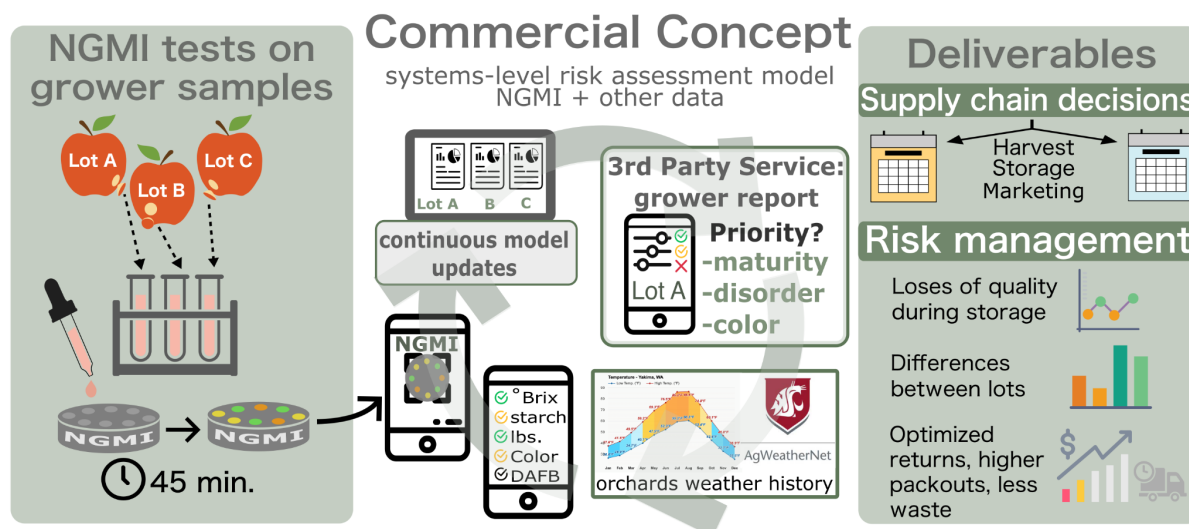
Commercial Concept

systems-level risk assessment model NGMI + other data

NGMI tests on grower samples

Lot A
Lot B
Lot C

NGMI
NGMI

45 min.

Lot A B C

continuous model updates

3rd Party Service: grower report

Priority?
-maturity
-disorder
-color

Lot A

NGMI

°Brix
starch
lbs.
Color
DAFB

Temperature - Yakima, WA

AgWeatherNet

orchards weather history

Deliverables

Supply chain decisions

Harvest
Storage
Marketing

Risk management

Loses of quality during storage

Differences between lots

Optimized returns, higher packouts, less waste

$